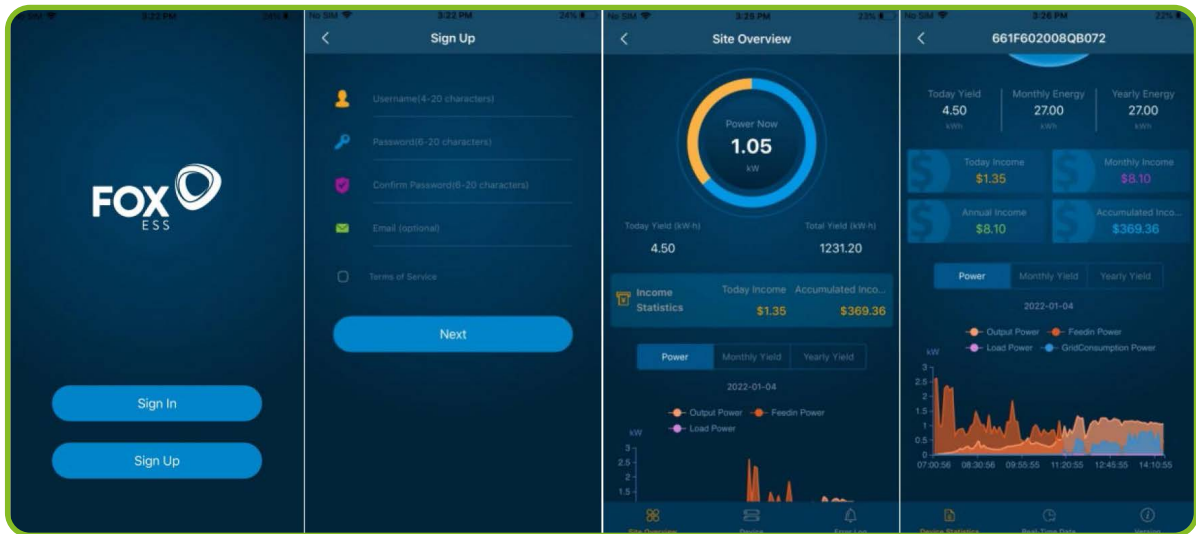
3:22 PM

FOX
ESS

Sign In

Sign Up

No SIM 3:22 PM 24%

Sign Up

Username(4-20 characters)

Password(6-20 characters)

Confirm Password(6-20 characters)

Email (optional)

Terms of Service

Next

No SIM 3:25 PM 23%

Site Overview

Power Now
1.05
kW

Today Yield (kW·h)
4.50

Total Yield (kW·h)
1231.20

Income Statistics

Today Income
$1.35

Accumulated Inco...
$369.36

Power | Monthly Yield | Yearly Yield

2022-01-04

Output Power
Feedin Power
Load Power

kW
3
2.5
2
1.5

Site Overview
Device
Error Log

No SIM 3:26 PM 22%

661F602008QB072

Today Yield
4.50
kWh

Monthly Energy
27.00
kWh

Yearly Energy
27.00
kWh

Today Income
$1.35

Monthly Income
$8.10

Annual Income
$8.10

Accumulated Inco...
$369.36

Power | Monthly Yield | Yearly Yield

2022-01-04

Output Power
Feedin Power
Load Power
GridConsumption Power

kW
3
2.5
2
1.5
1
0.5
0

07:00:56 08:30:56 09:55:55 11:20:55 12:45:55 14:10:55

Device Statistics
Real-Time Data
Version